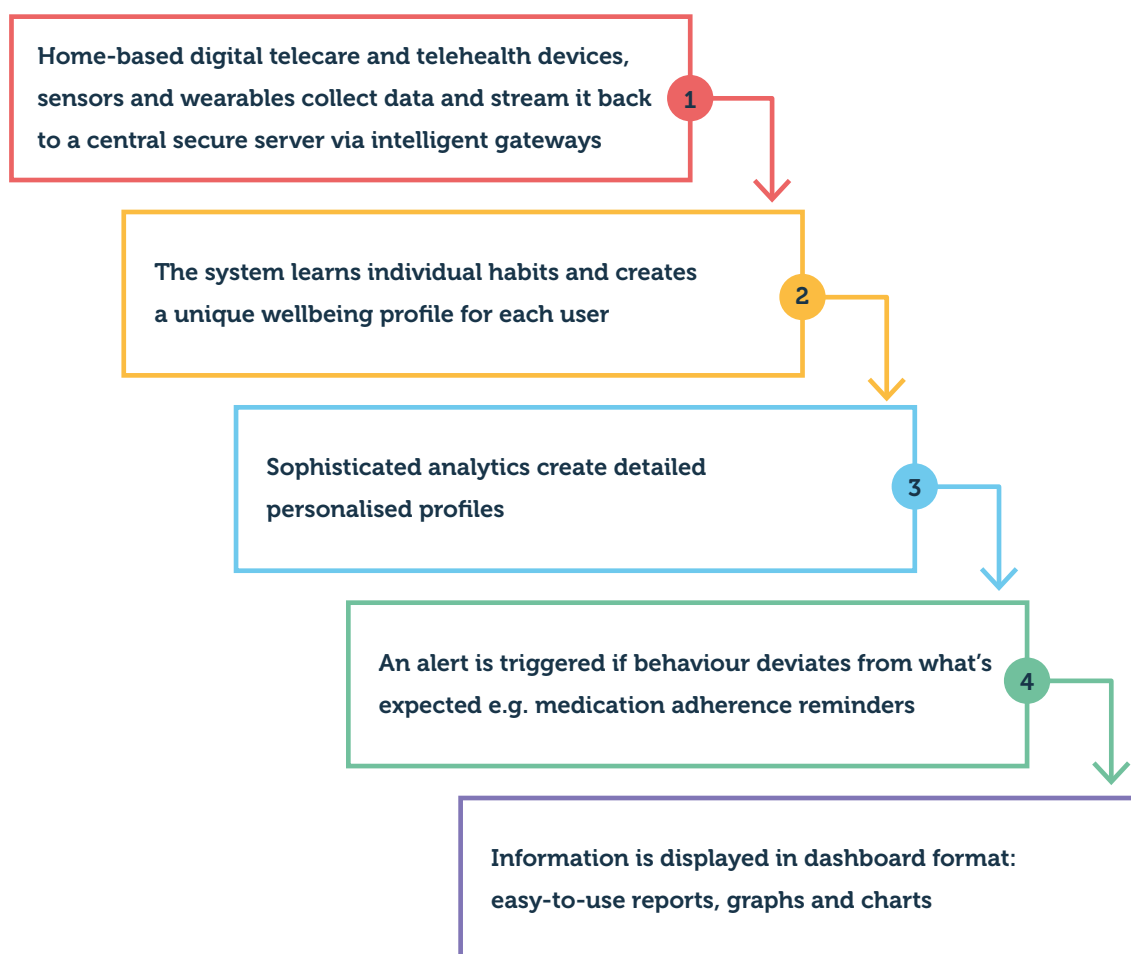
Home-based digital telecare and telehealth devices, sensors and wearables collect data and stream it back to a central secure server via intelligent gateways

1

The system learns individual habits and creates a unique wellbeing profile for each user

2

Sophisticated analytics create detailed personalised profiles

3

An alert is triggered if behaviour deviates from what's expected e.g. medication adherence reminders

4

Information is displayed in dashboard format: easy-to-use reports, graphs and charts